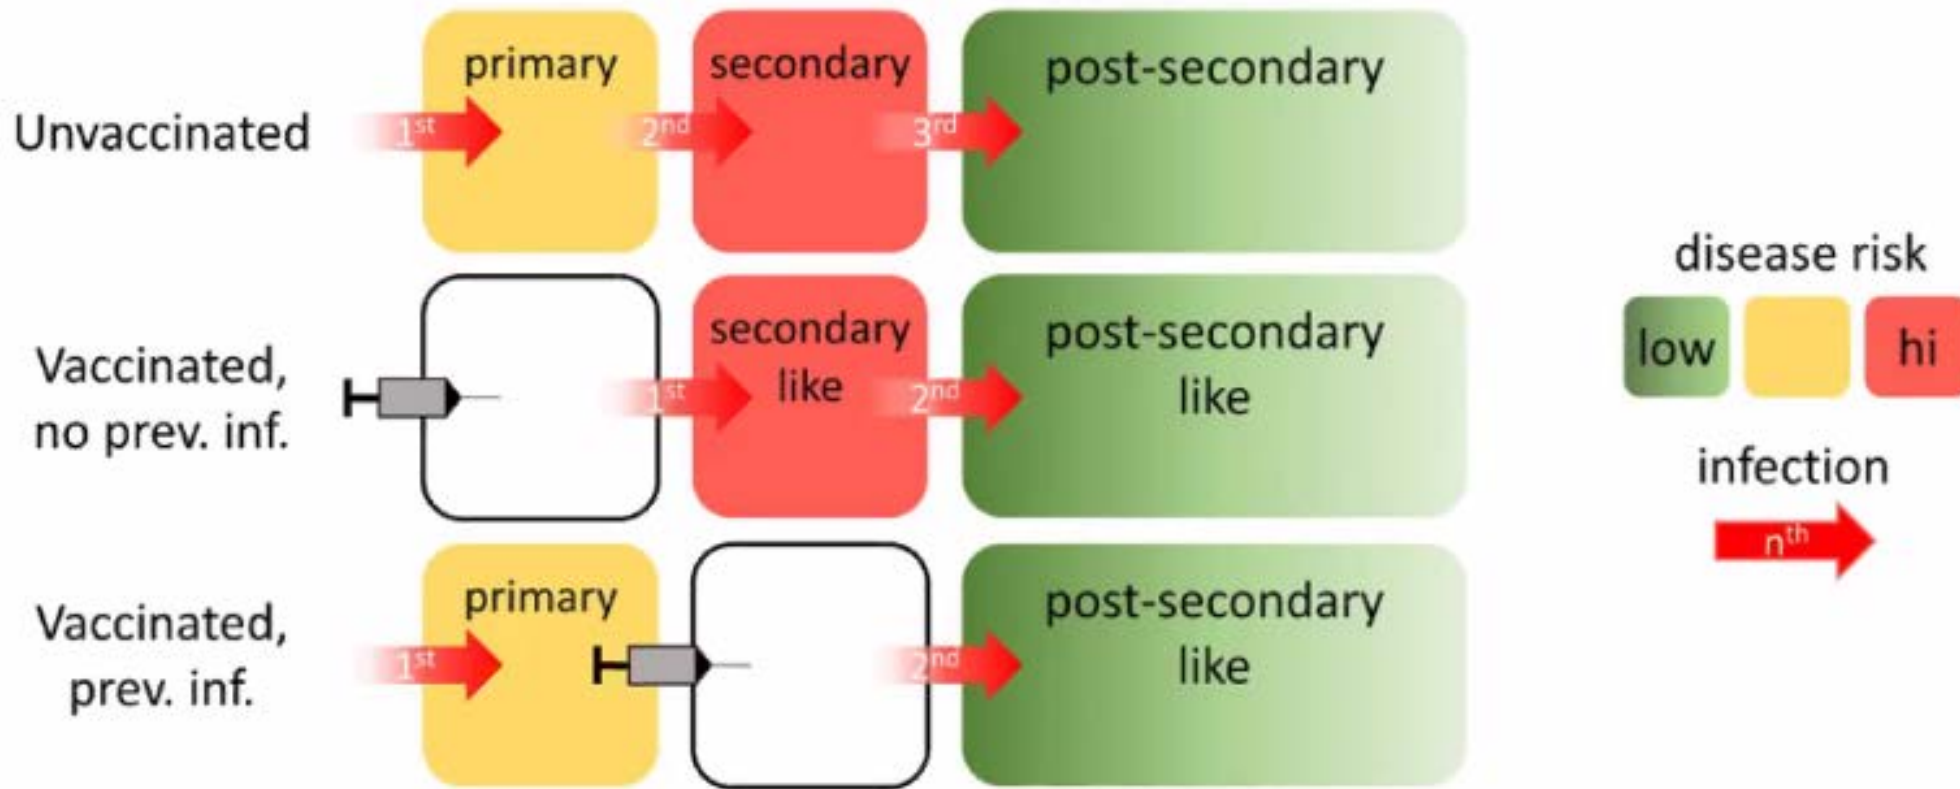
Unvaccinated

primary

$1^{st}$

secondary

$2^{nd}$

post-secondary

$3^{rd}$

Vaccinated, no prev. inf.

$1^{st}$

secondary like

$2^{nd}$

post-secondary like

Vaccinated, prev. inf.

$1^{st}$

primary

$2^{nd}$

post-secondary like

disease risk

low

hi

infection

$n^{th}$